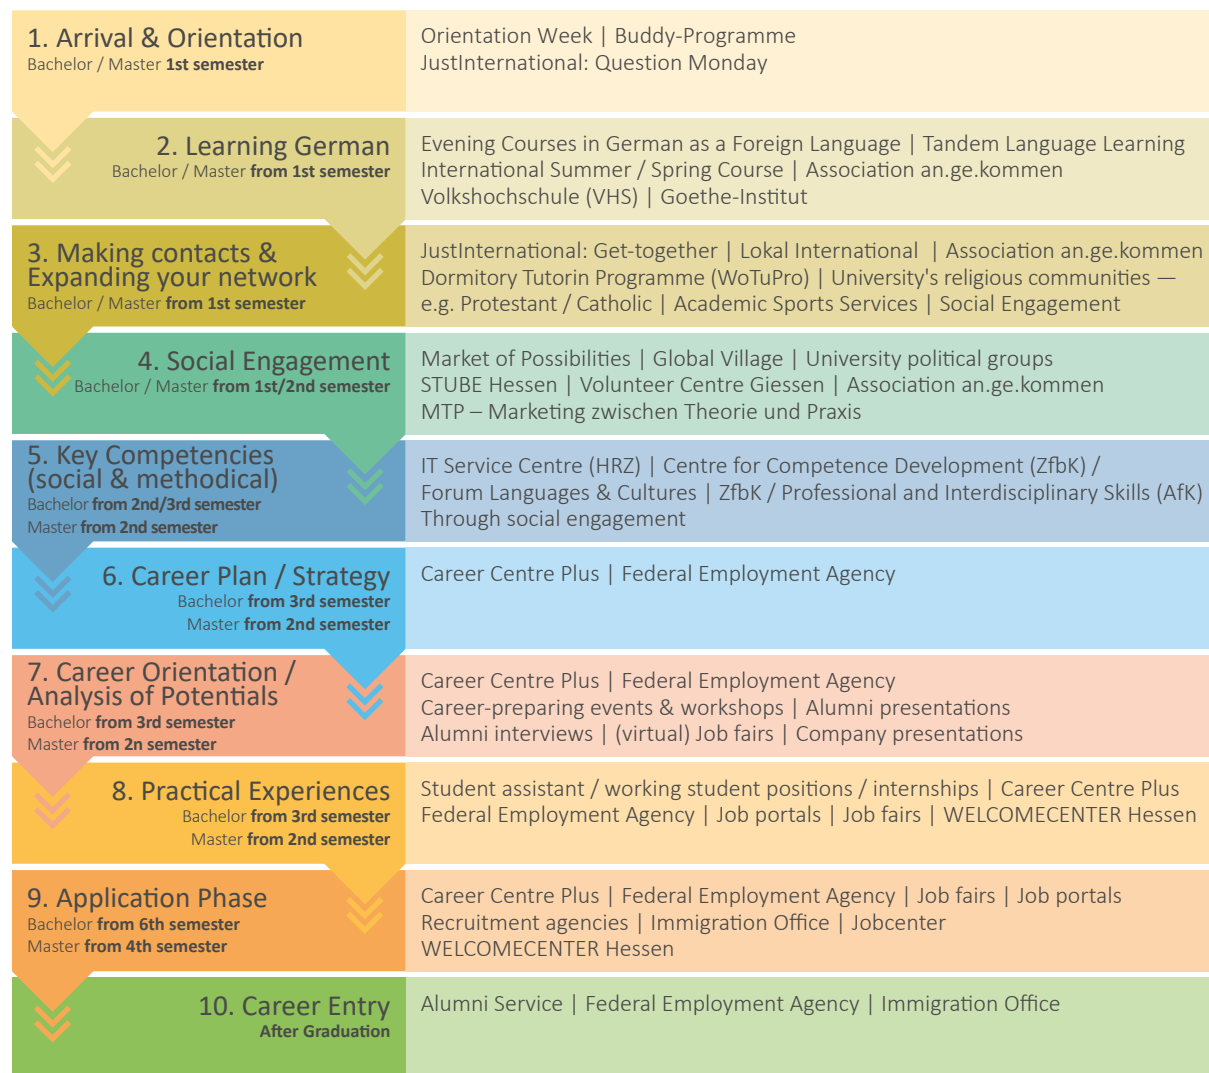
1. Arrival & Orientation
Bachelor / Master **1st semester**

Orientation Week | Buddy-Programme
JustInternational: Question Monday

2. Learning German
Bachelor / Master **from 1st semester**

Evening Courses in German as a Foreign Language | Tandem Language Learning
International Summer / Spring Course | Association an.ge.kommen
Volkshochschule (VHS) | Goethe-Institut

3. Making contacts & Expanding your network
Bachelor / Master **from 1st semester**

JustInternational: Get-together | Lokal International | Association an.ge.kommen
Dormitory Tutorin Programme (WoTuPro) | University's religious communities — e.g. Protestant / Catholic | Academic Sports Services | Social Engagement

4. Social Engagement
Bachelor / Master **from 1st/2nd semester**

Market of Possibilities | Global Village | University political groups
STUBE Hessen | Volunteer Centre Giessen | Association an.ge.kommen
MTP – Marketing zwischen Theorie und Praxis

5. Key Competencies (social & methodical)
Bachelor **from 2nd/3rd semester**
Master **from 2nd semester**

IT Service Centre (HRZ) | Centre for Competence Development (ZfbK) /
Forum Languages & Cultures | ZfbK / Professional and Interdisciplinary Skills (AfK)
Through social engagement

6. Career Plan / Strategy
Bachelor **from 3rd semester**
Master **from 2nd semester**

Career Centre Plus | Federal Employment Agency

7. Career Orientation / Analysis of Potentials
Bachelor **from 3rd semester**
Master **from 2n semester**

Career Centre Plus | Federal Employment Agency
Career-preparing events & workshops | Alumni presentations
Alumni interviews | (virtual) Job fairs | Company presentations

8. Practical Experiences
Bachelor **from 3rd semester**
Master **from 2nd semester**

Student assistant / working student positions / internships | Career Centre Plus
Federal Employment Agency | Job portals | Job fairs | WELCOMECENTER Hessen

9. Application Phase
Bachelor **from 6th semester**
Master **from 4th semester**

Career Centre Plus | Federal Employment Agency | Job fairs | Job portals
Recruitment agencies | Immigration Office | Jobcenter
WELCOMECENTER Hessen

10. Career Entry
**After Graduation**

Alumni Service | Federal Employment Agency | Immigration Office